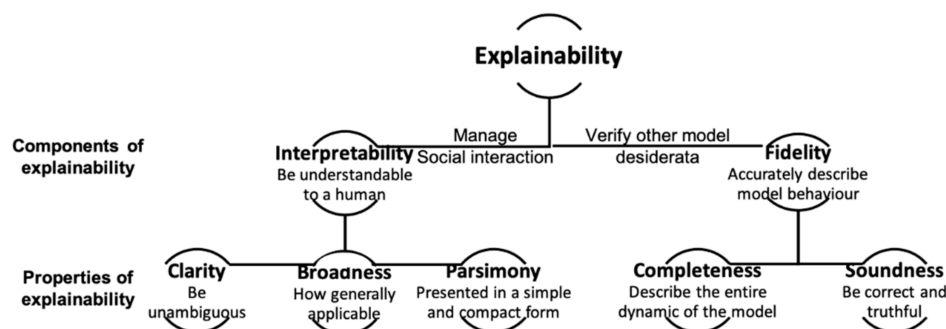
Explainability

Components of explainability

Manage Social interaction

Verify other model desiderata

Interpretability
Be understandable to a human

Fidelity
Accurately describe model behaviour

Properties of explainability

Clarity
Be unambiguous

Broadness
How generally applicable

Parsimony
Presented in a simple and compact form

Completeness
Describe the entire dynamic of the model

Soundness
Be correct and truthful